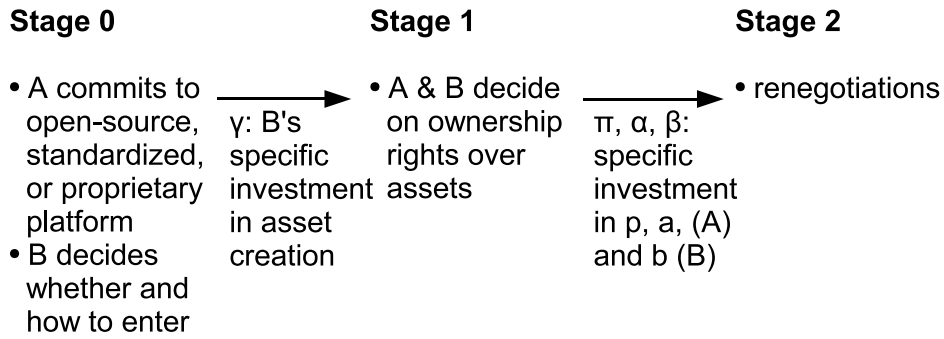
Stage 0

• A commits to open-source, standardized, or proprietary platform
• B decides whether and how to enter

γ: B's specific investment in asset creation

Stage 1

• A & B decide on ownership rights over assets

π, α, β: specific investment in p, a, (A) and b (B)

Stage 2

• renegotiations